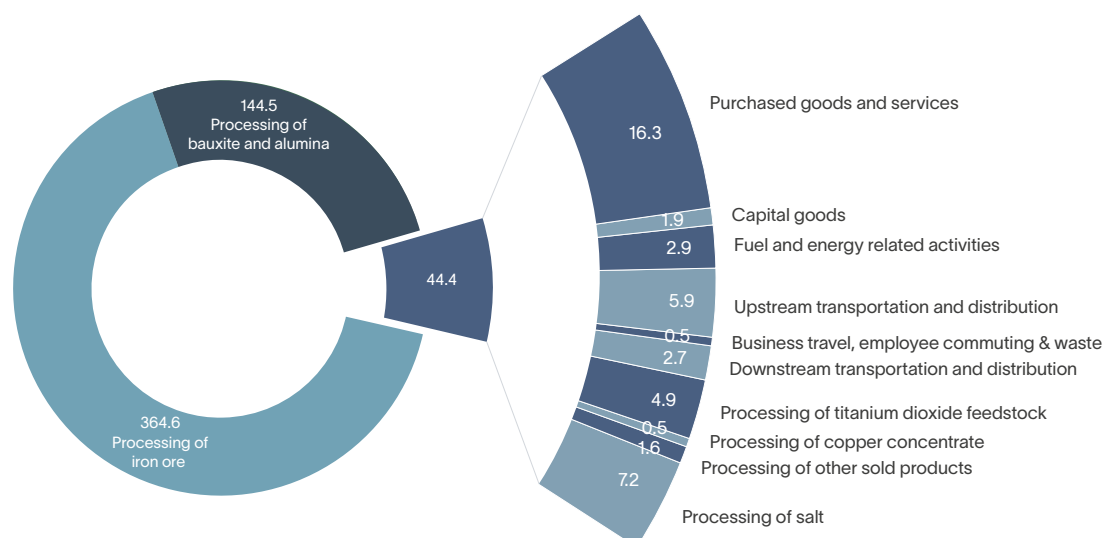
144.5
Processing of bauxite and alumina

364.6
Processing of iron ore

44.4

16.3 Purchased goods and services
1.9 Capital goods
2.9 Fuel and energy related activities
5.9 Upstream transportation and distribution
0.5 Business travel, employee commuting & waste
2.7 Downstream transportation and distribution
4.9 Processing of titanium dioxide feedstock
0.5 Processing of copper concentrate
1.6 Processing of other sold products
7.2 Processing of salt